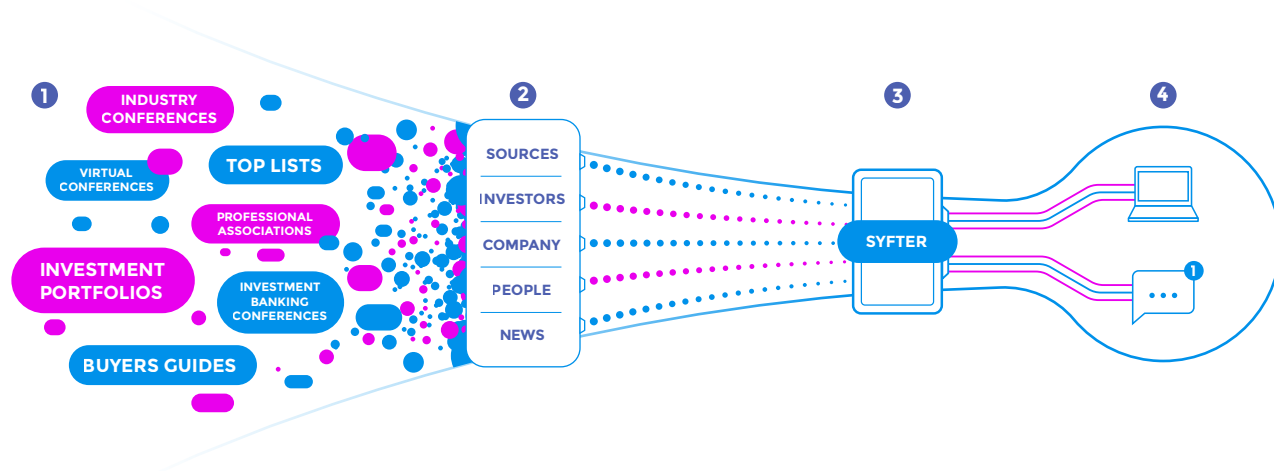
1

INDUSTRY CONFERENCES

VIRTUAL CONFERENCES

TOP LISTS

PROFESSIONAL ASSOCIATIONS

INVESTMENT PORTFOLIOS

INVESTMENT BANKING CONFERENCES

BUYERS GUIDES

2

SOURCES

INVESTORS

COMPANY

PEOPLE

NEWS

3

SYFTER

4

1

...